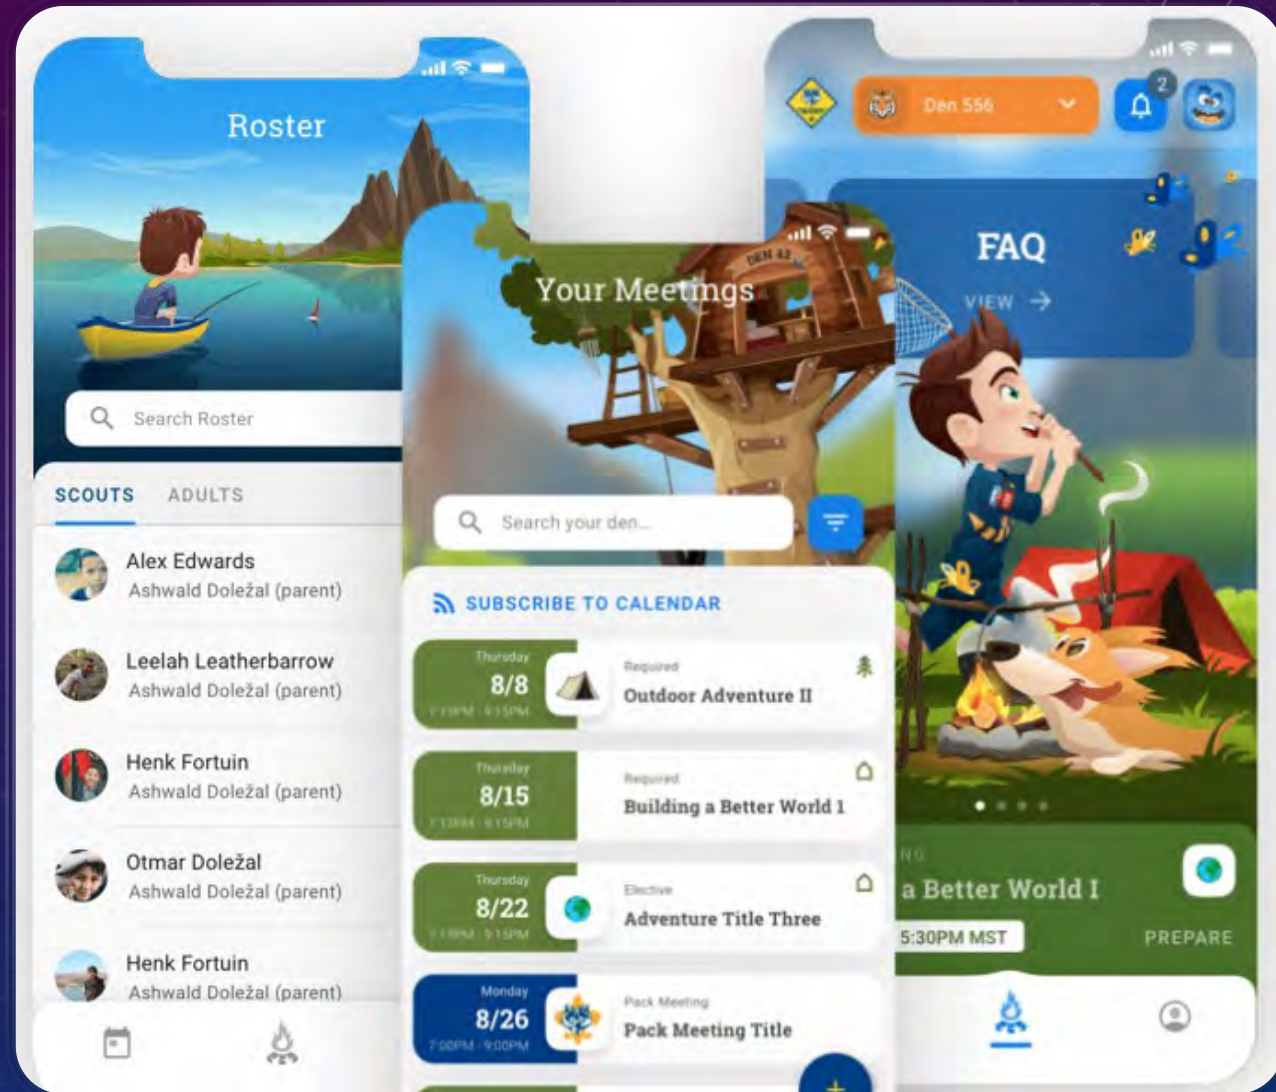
Roster

Search Roster

SCOUTS ADULTS

Alex Edwards
Ashwald Doležal (parent)

Leelah Leatherbarrow
Ashwald Doležal (parent)

Henk Fortuin
Ashwald Doležal (parent)

Otmar Doležal
Ashwald Doležal (parent)

Henk Fortuin
Ashwald Doležal (parent)

Your Meetings

DEN 42

Search your den...

SUBSCRIBE TO CALENDAR

Thursday
8/8
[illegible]
Required
Outdoor Adventure II

Thursday
8/15
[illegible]
Required
Building a Better World 1

Thursday
8/22
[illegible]
Elective
Adventure Title Three

Monday
8/26
7:00PM - 9:00PM
Pack Meeting
Pack Meeting Title

Den 556

2

FAQ
VIEW →

NG
a Better World I
5:30PM MST
PREPARE